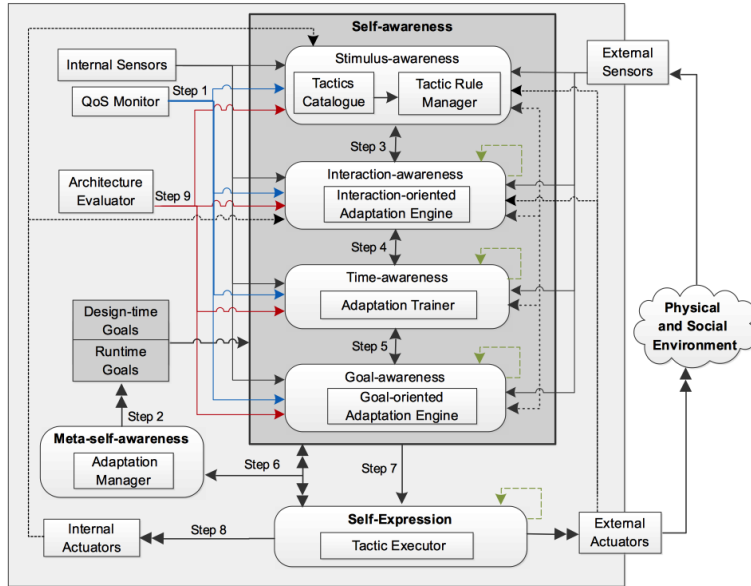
Self-awareness

Internal Sensors

QoS Monitor

Step 1

Stimulus-awareness

Tactics Catalogue

Tactic Rule Manager

External Sensors

Step 3

Architecture Evaluator

Step 9

Interaction-awareness

Interaction-oriented Adaptation Engine

Step 4

Time-awareness

Adaptation Trainer

Design-time Goals

Runtime Goals

Step 5

Physical and Social Environment

Goal-awareness

Goal-oriented Adaptation Engine

Step 2

Meta-self-awareness

Adaptation Manager

Step 6

Step 7

Internal Actuators

Step 8

Self-Expression

Tactic Executor

External Actuators